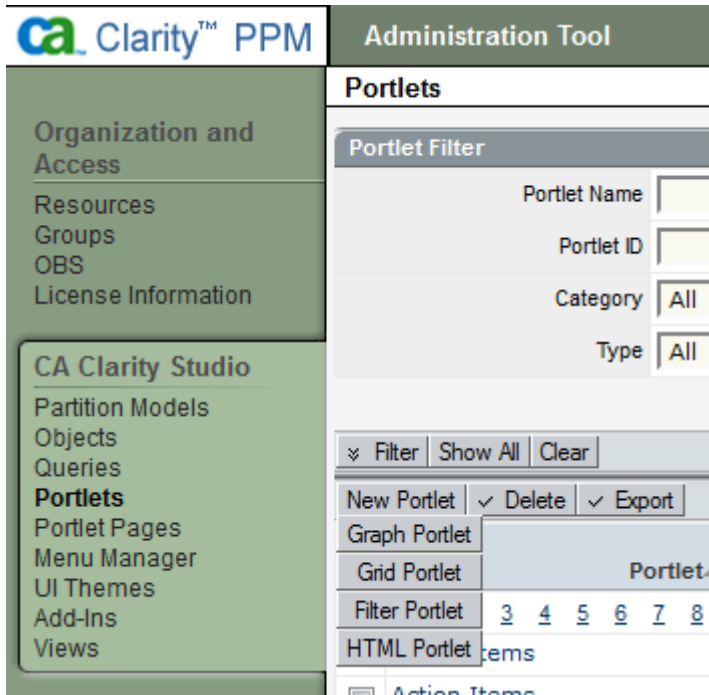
ca. Clarity™ PPM

Administration Tool

Portlets

Organization and Access

Resources
Groups
OBS
License Information

CA Clarity Studio

Partition Models
Objects
Queries
Portlets
Portlet Pages
Menu Manager
UI Themes
Add-Ins
Views

Portlet Filter

Portlet Name

Portlet ID

Category All

Type All

Filter | Show All | Clear

New Portlet | Delete | Export

Graph Portlet

Grid Portlet

Filter Portlet

HTML Portlet

Portlet

3 4 5 6 7 8

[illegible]tems

Action Items